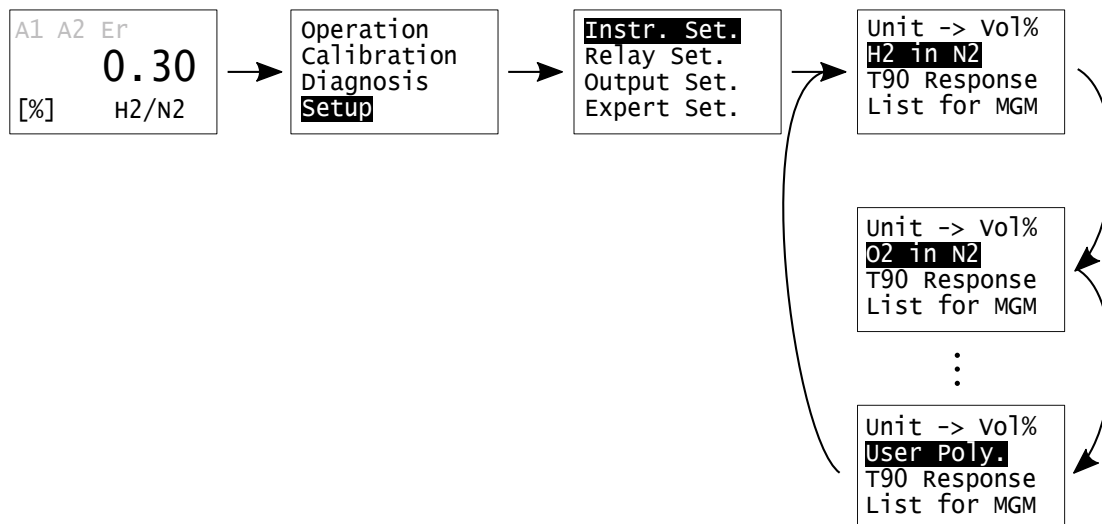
A1 A2 Er
0.30
[%] H2/N2

Operation
Calibration
Diagnosis
Setup

Instr. Set.
Relay Set.
Output Set.
Expert Set.

Unit -> Vol%
H2 in N2
T90 Response
List for MGM

Unit -> Vol%
O2 in N2
T90 Response
List for MGM

Unit -> Vol%
User Poly.
T90 Response
List for MGM